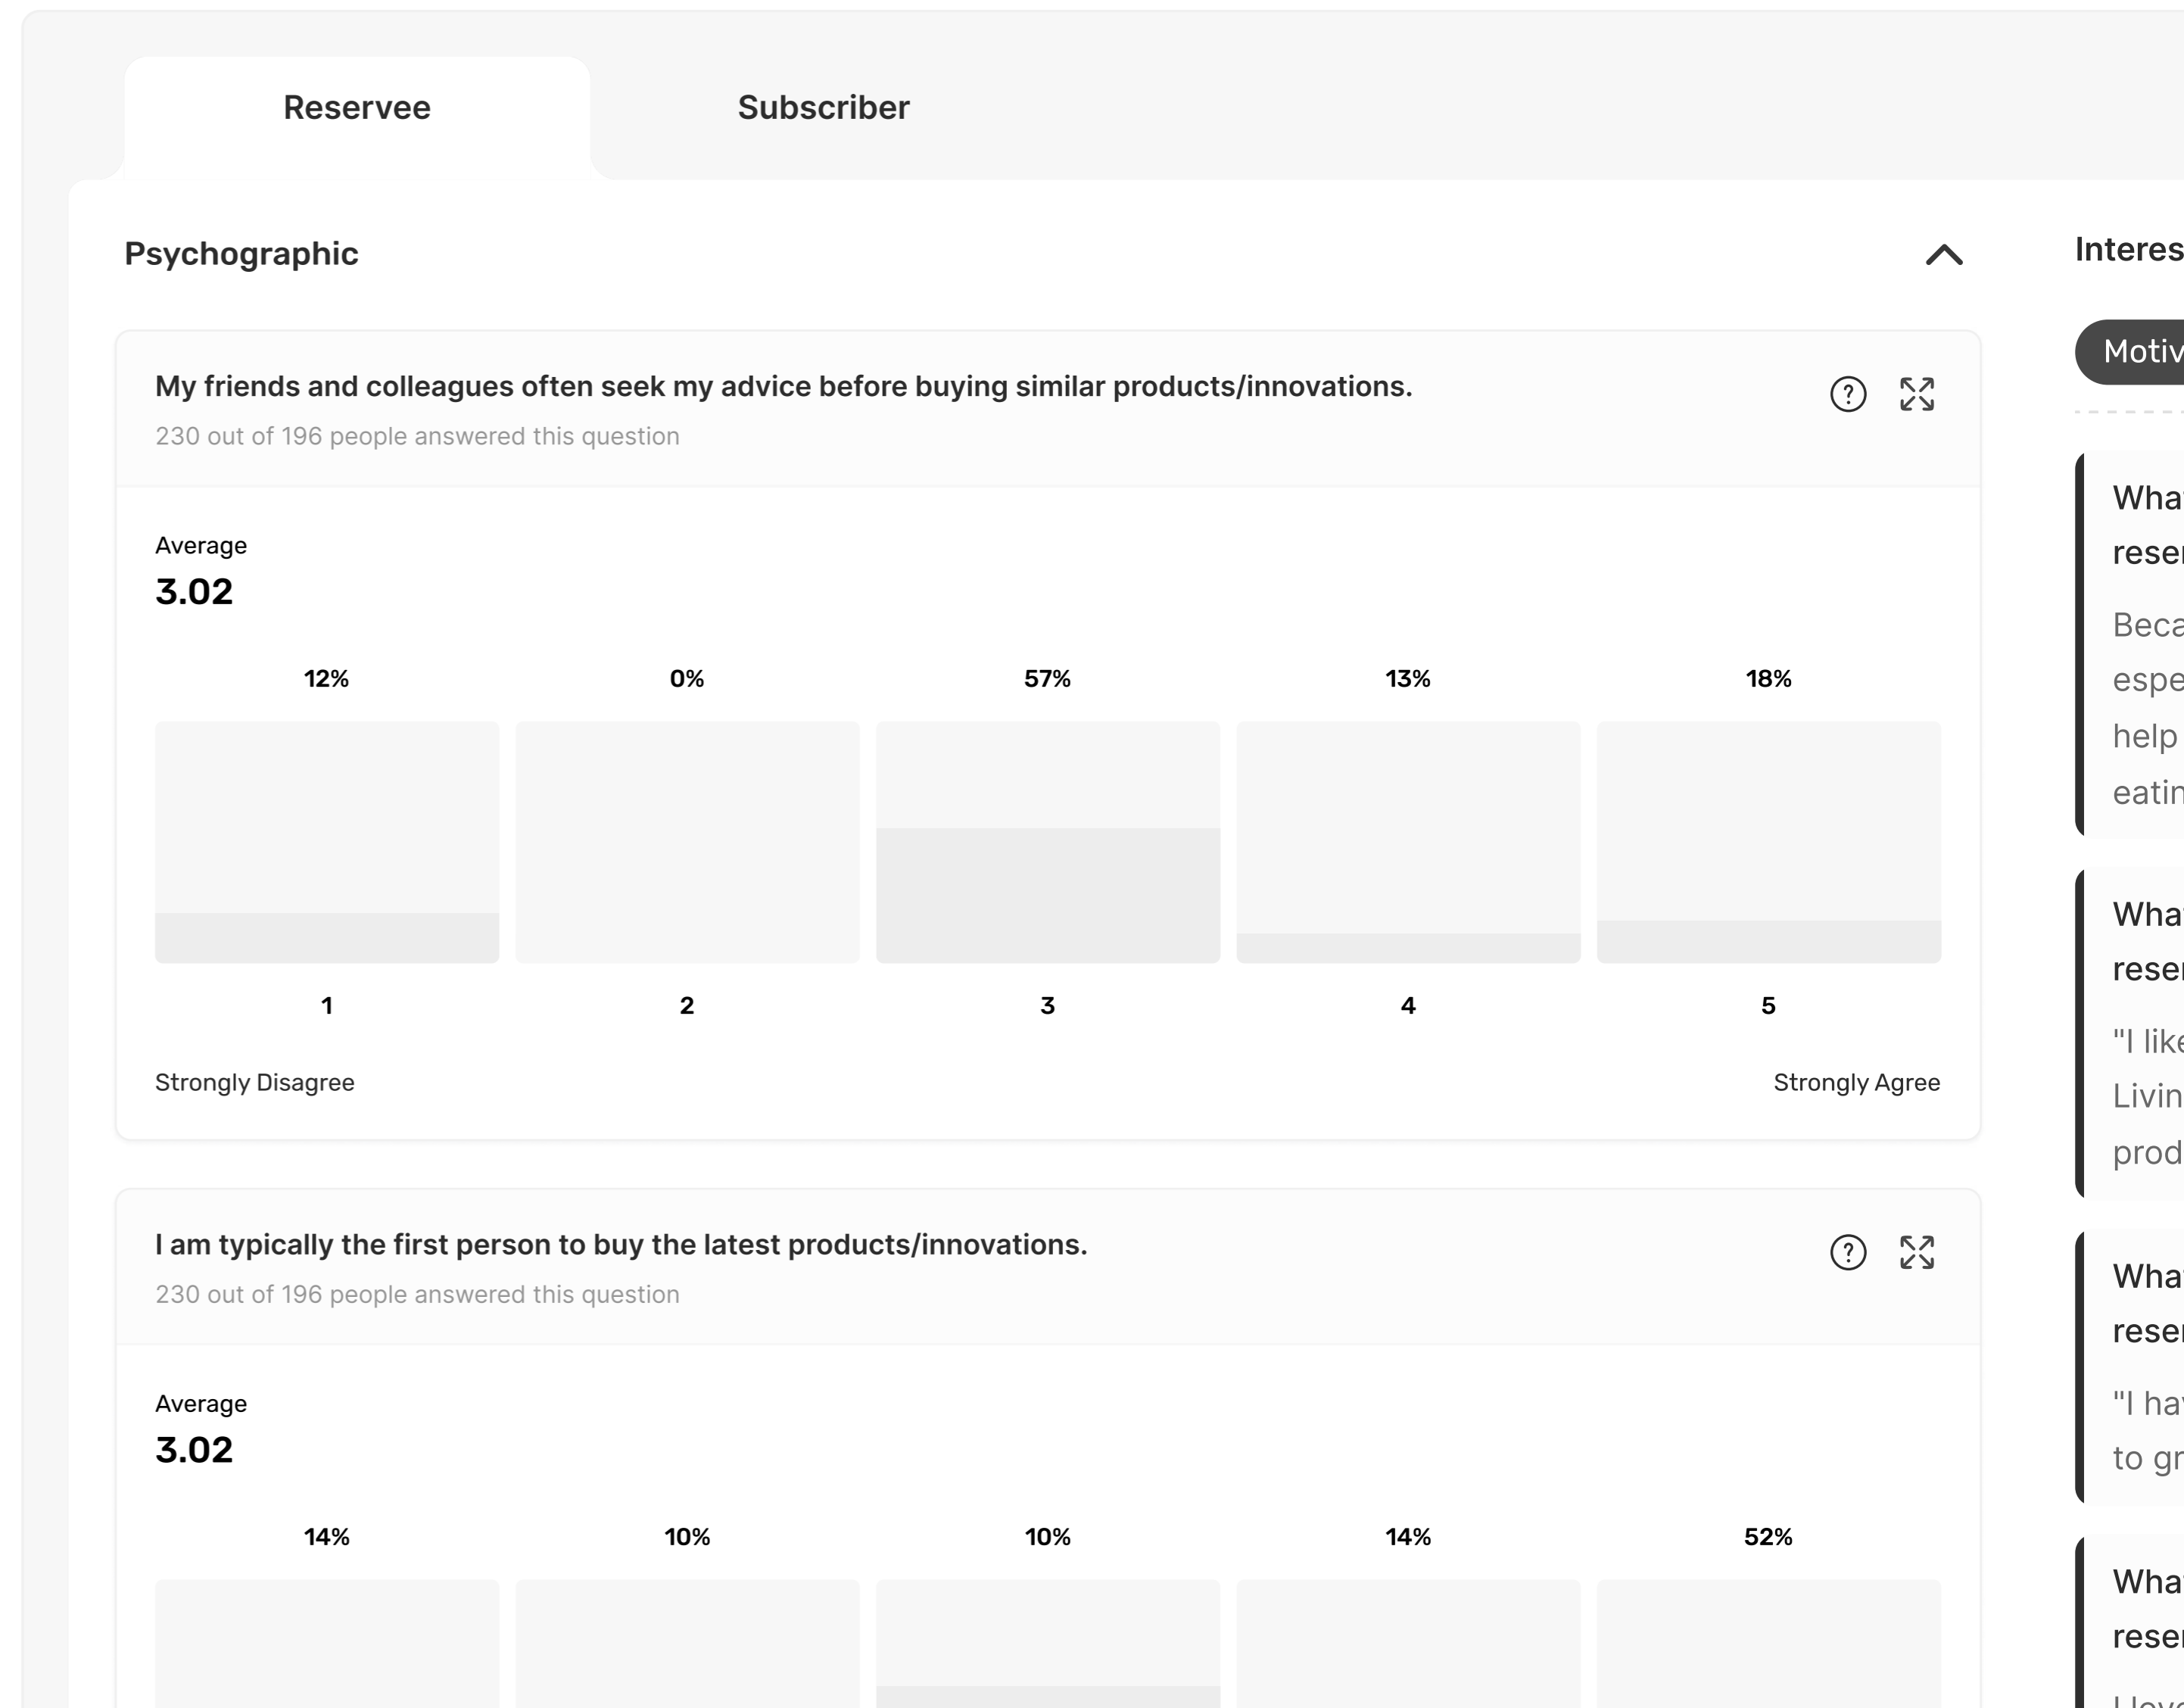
Reservee

Subscriber

Psychographic

My friends and colleagues often seek my advice before buying similar products/innovations.

230 out of 196 people answered this question

Average

3.02

| 12% | 0% | 57% | 13% | 18% |
|---|---|---|---|---|
| 1 | 2 | 3 | 4 | 5 |

Strongly Disagree

Strongly Agree

I am typically the first person to buy the latest products/innovations.

230 out of 196 people answered this question

Average

3.02

| 14% | 10% | 10% | 14% | 52% |
|---|---|---|---|---|

Interes

Motiv

Wha reser

Beca espe help eatin

Wha reser

"I like Livin prod

Wha reser

"I hav to gr

Wha reser

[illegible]